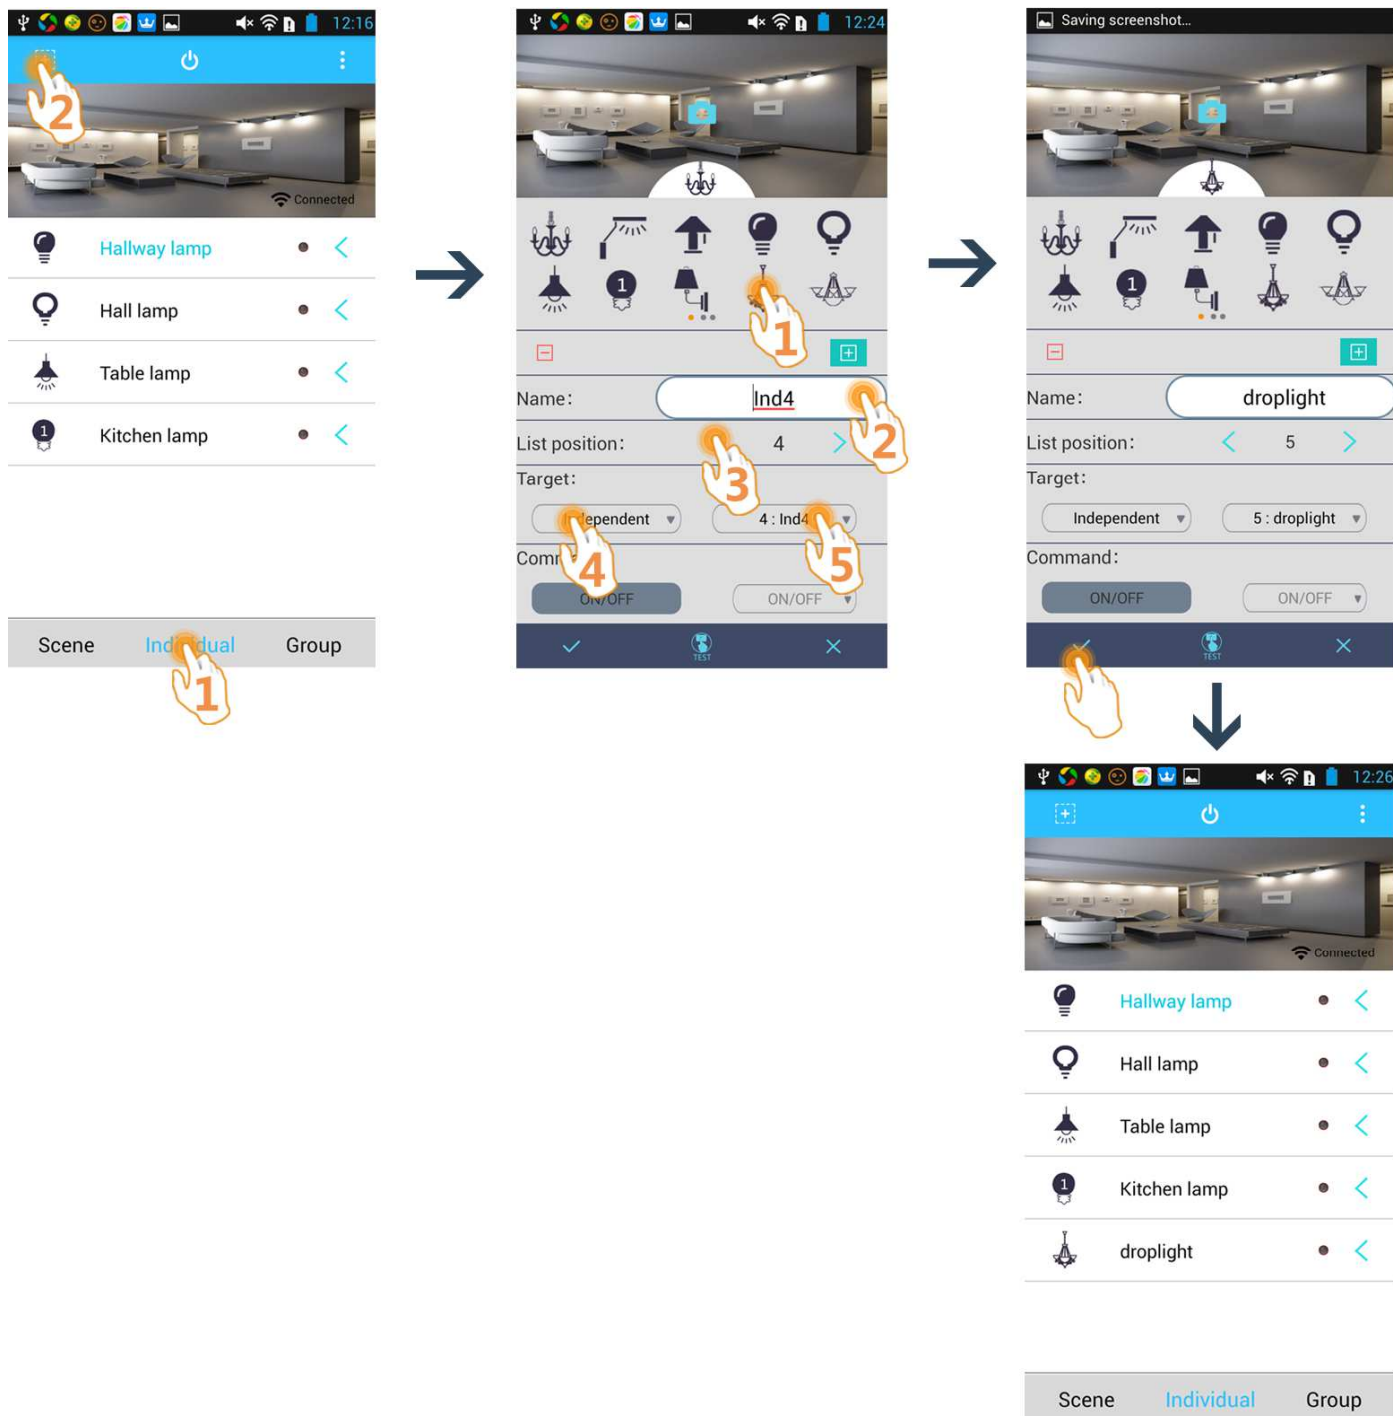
12:16

2

Connected

Hallway lamp

Hall lamp

Table lamp

1

Kitchen lamp

Scene Individual Group

1

12:24

1

1

Name: Ind4

2

List position: 4

3

Target:

Independent 4 : Ind4

4

5

Comm

ON/OFF ON/OFF

TEST

Saving screenshot...

1

Name: droplight

List position: 5

Target:

Independent 5 : droplight

Command:

ON/OFF ON/OFF

TEST

12:26

Connected

Hallway lamp

Hall lamp

Table lamp

1

Kitchen lamp

droplight

Scene Individual Group